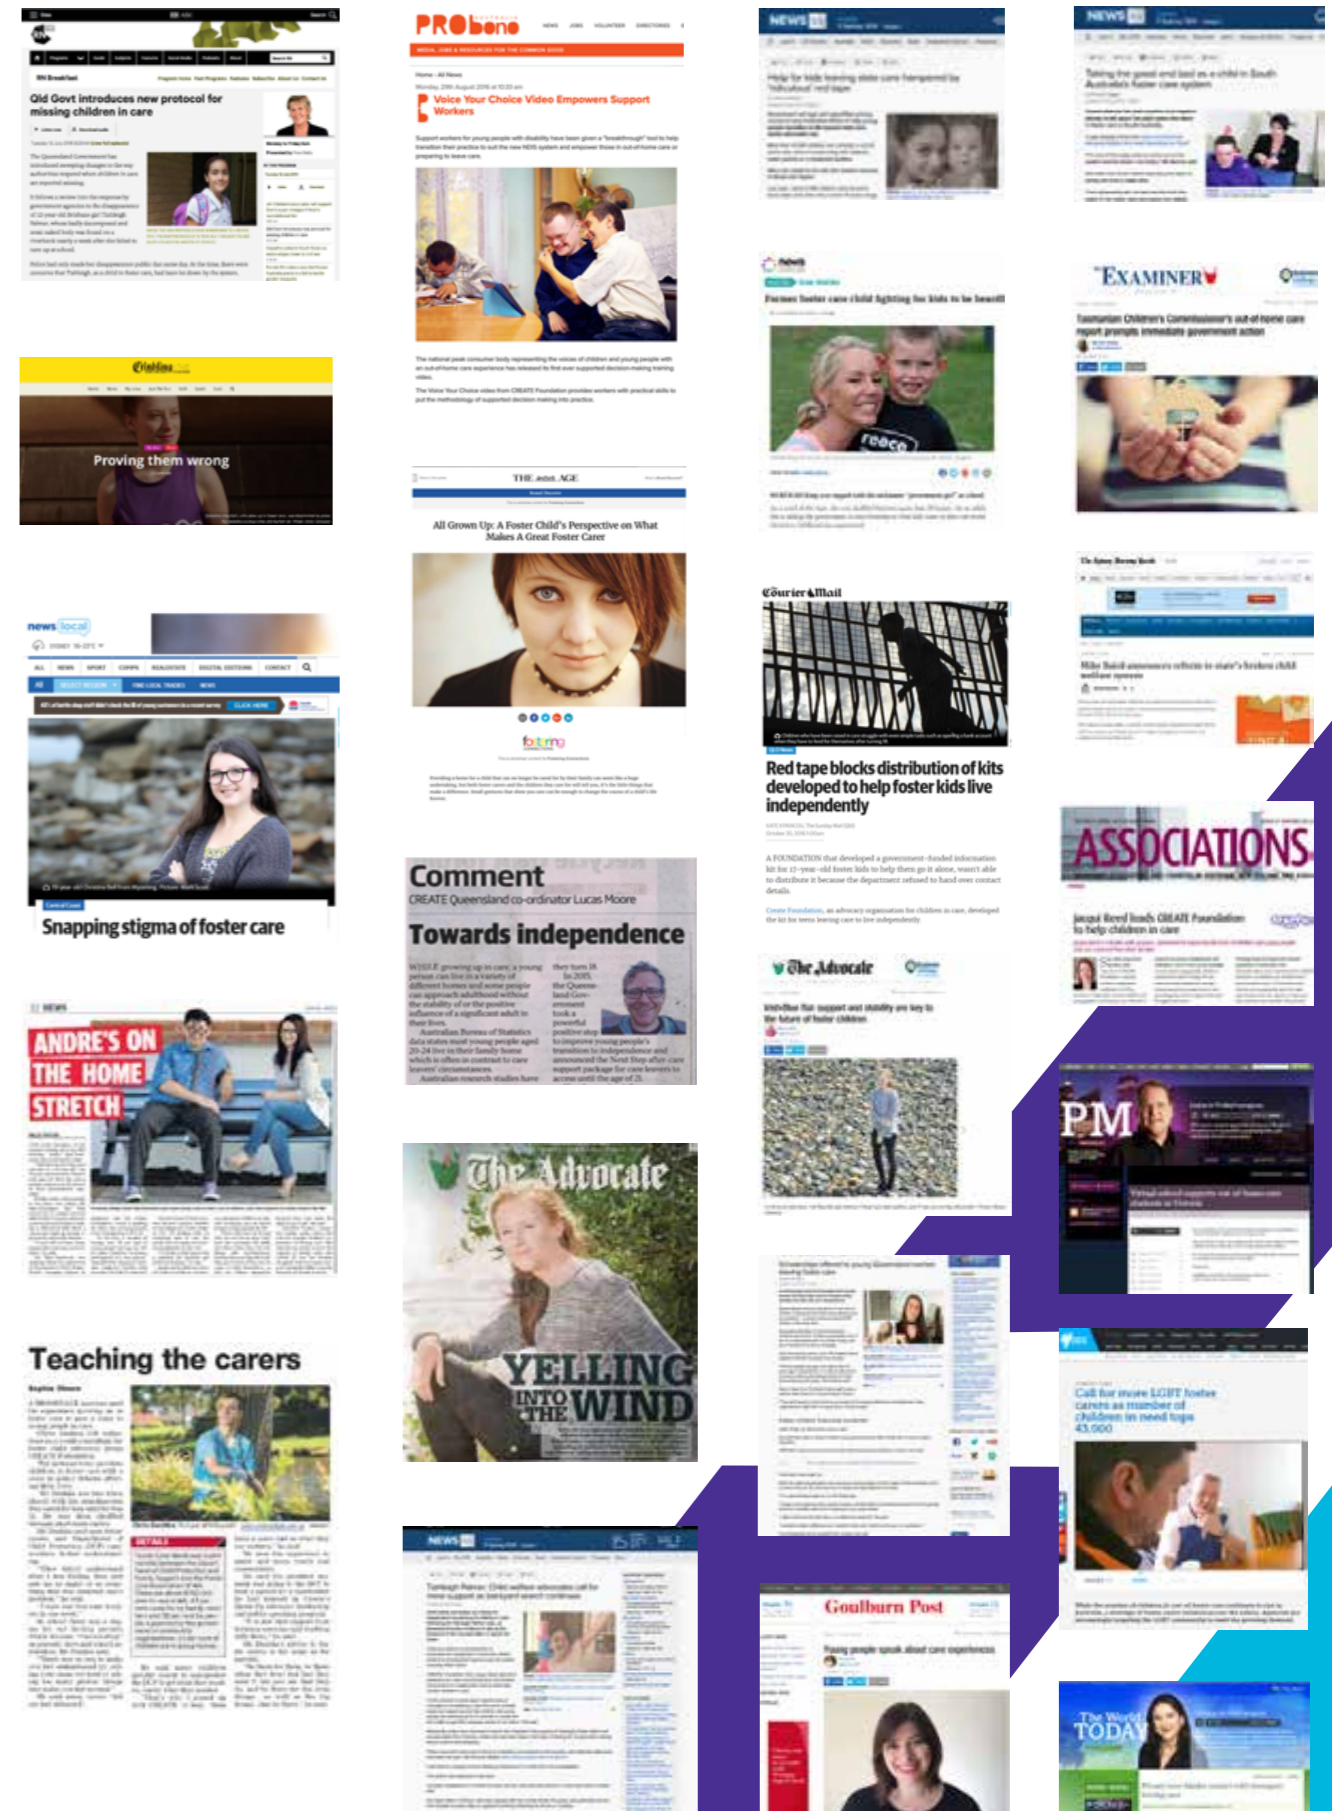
Qld Govt introduces new protocol for missing children in care

PRObono

Voice Your Choice Video Empowers Support Workers

Proving them wrong

THE AGE

All Grown Up: A Foster Child's Perspective on What Makes A Great Foster Carer

news local

Snapping stigma of foster care

Comment

CREATE Queensland co-ordinator Lucas Moore

Towards independence

ANDRE'S ON THE HOME STRETCH

Teaching the carers

The Advocate

YELLING INTO THE WIND

NEWS

EXAMINER

Courier Mail

Red tape blocks distribution of kits developed to help foster kids live independently

The Advocate

ASSOCIATIONS

PM

Goulburn Post

Call for more LGBT foster carers as number of children in need tops 43,000

The World TODAY